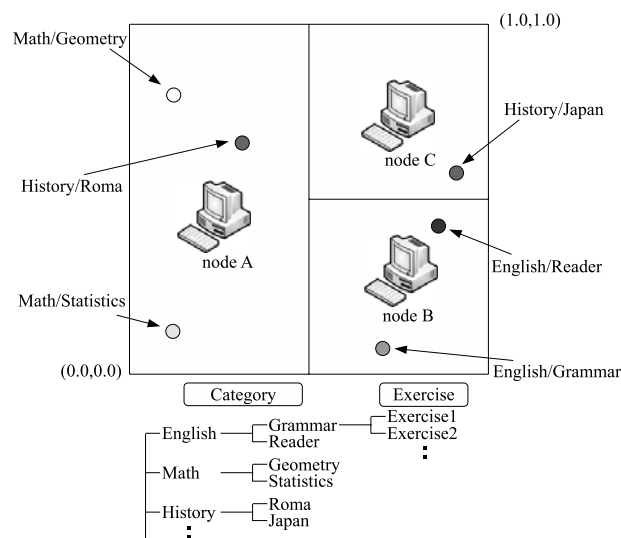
(1.0,1.0)

Math/Geometry

History/Japan

node C

History/Roma

node A

English/Reader

Math/Statistics

node B

(0.0,0.0)

English/Grammar

Category

Exercise

English

Grammar

Reader

Exercise1

Exercise2

Math

Geometry

Statistics

History

Roma

Japan